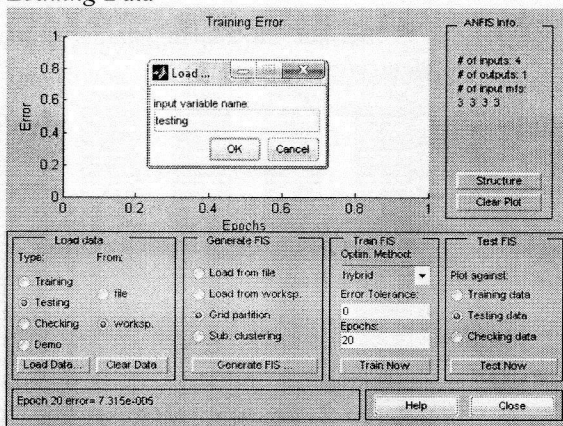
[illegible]

Training Error

1

0.8

0.6

0.4

0.2

0

Error

0 0.2 0.4 0.6 0.8 1

Epochs

Load ...

input variable name

testing

OK Cancel

ANFIS Info.

# of inputs: 4
# of outputs: 1
# of input mfs:
3 3 3 3

Structure

Clear Plot

Load data

Type: From:

Training

Testing

Checking

Demo

file

worksp.

Load Data...

Clear Data

Generate FIS

Load from file

Load from worksp.

Grid partition

Sub. clustering

Generate FIS ...

Train FIS

Optim. Method:

hybrid

Error Tolerance:

0

Epochs:

20

Train Now

Test FIS

Plot against:

Training data

Testing data

Checking data

Test Now

Epoch 20 error= 7.315e-005

Help

Close